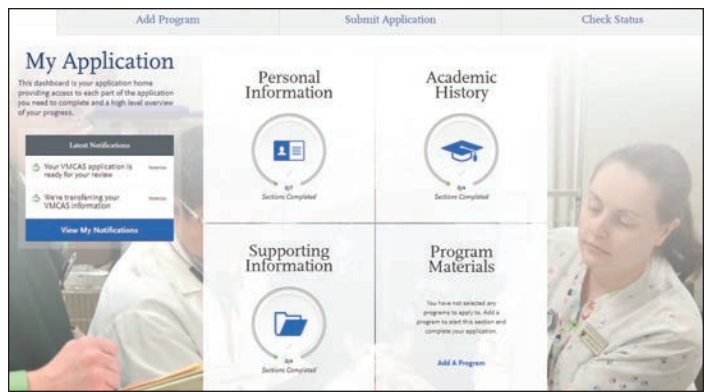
Add Program
Submit Application
Check Status

My Application
This dashboard is your application home providing access to each part of the application you need to complete and a high level overview of your progress.

Latest Notifications
Your VMCAS application is ready for your review Yesterday
We're transferring your VMCAS information Yesterday
View My Notifications

Personal Information
4/4
Sections Completed

Academic History
4/4
Sections Completed

Supporting Information
4/4
Sections Completed

Program Materials
You have not selected any programs to apply to. Add a program to start this section and complete your application.
Add A Program